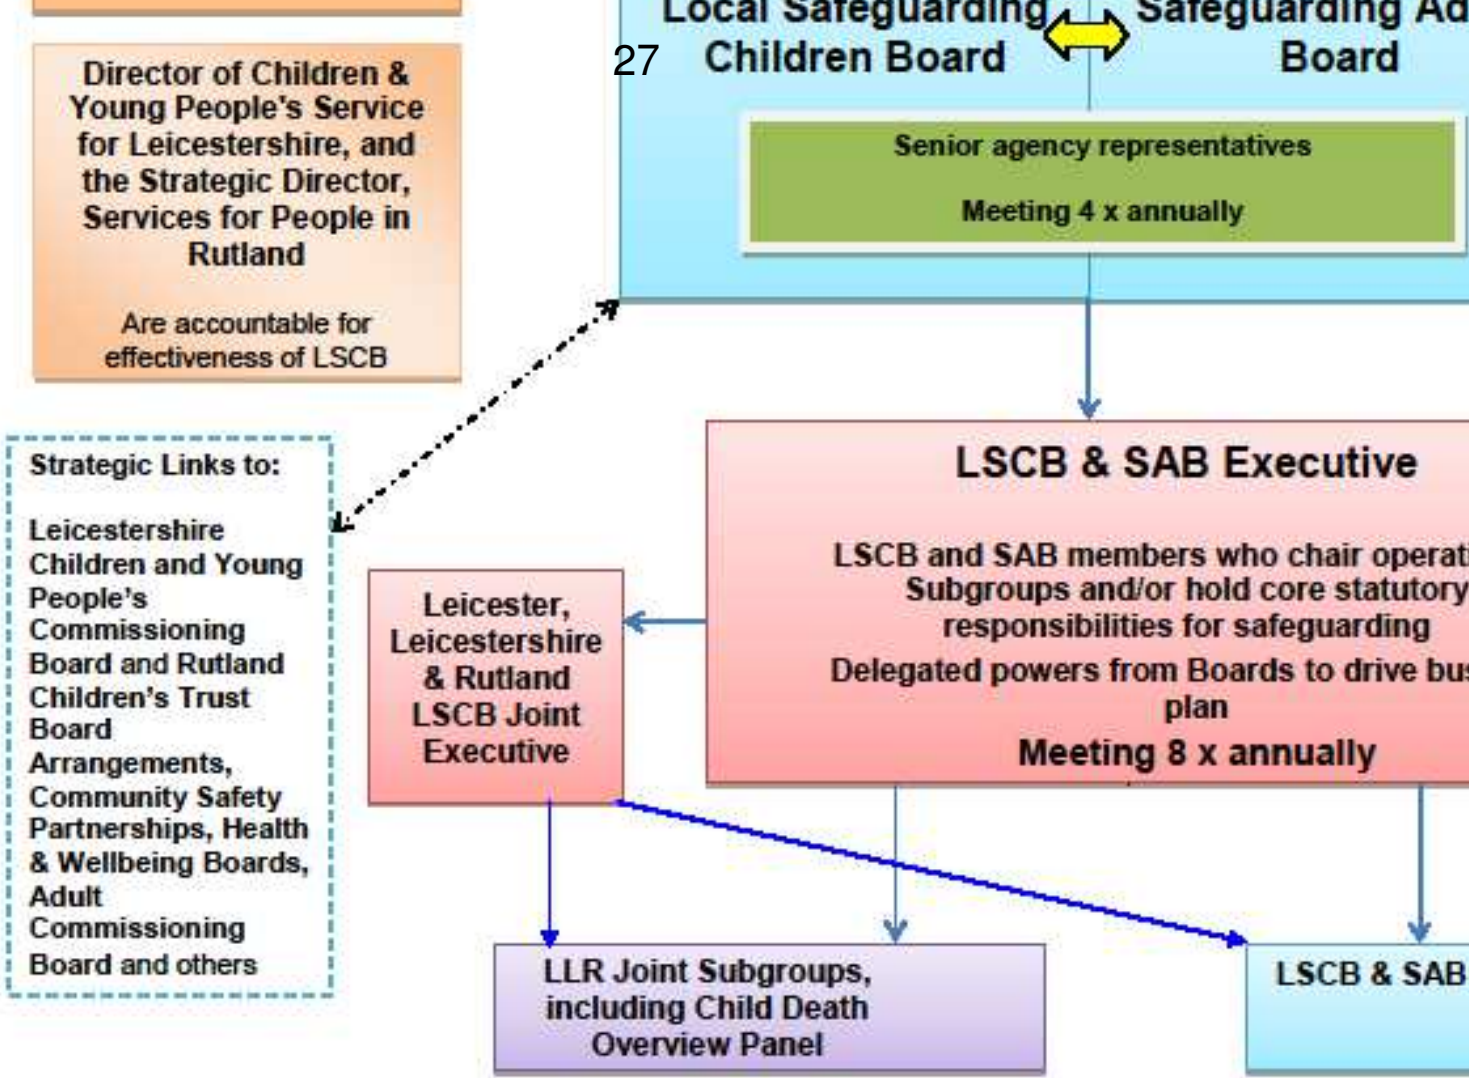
Director of Children & Young People's Service for Leicestershire, and the Strategic Director, Services for People in Rutland

Are accountable for effectiveness of LSCB

27

Local Safeguarding Children Board

Safeguarding Ad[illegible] Board

Senior agency representatives

Meeting 4 x annually

Strategic Links to:

Leicestershire Children and Young People's Commissioning Board and Rutland Children's Trust Board Arrangements, Community Safety Partnerships, Health & Wellbeing Boards, Adult Commissioning Board and others

LSCB & SAB Executive

LSCB and SAB members who chair operat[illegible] Subgroups and/or hold core statutory responsibilities for safeguarding

Delegated powers from Boards to drive bu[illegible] plan

Meeting 8 x annually

Leicester, Leicestershire & Rutland LSCB Joint Executive

LLR Joint Subgroups, including Child Death Overview Panel

LSCB & SAB